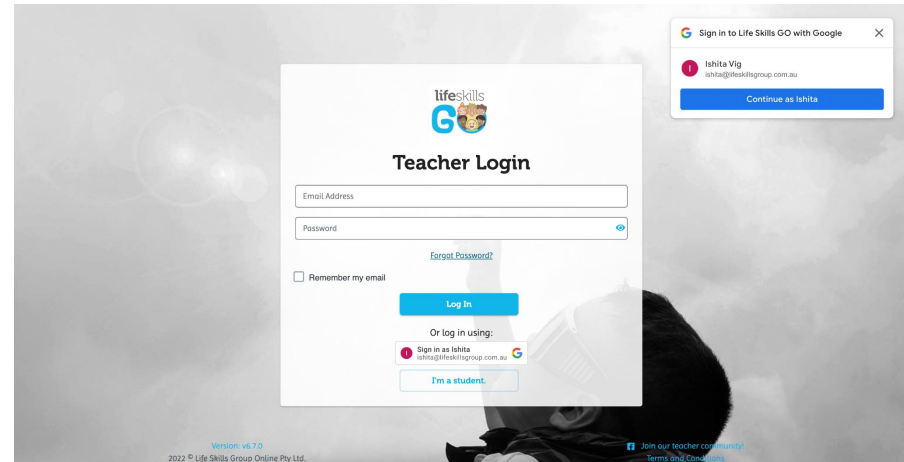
Sign in to Life Skills GO with Google

I Ishita Vig
ishita@lifeskillsgroup.com.au

Continue as Ishita

lifeskills GO

Teacher Login

Email Address

Password

Forgot Password?

Remember my email

Log In

Or log in using:

Sign in as Ishita
ishita@lifeskillsgroup.com.au

I'm a student.

Version: v6.7.0
2022 © Life Skills Group Online Pty Ltd.

Join our teacher community!
Terms and Conditions